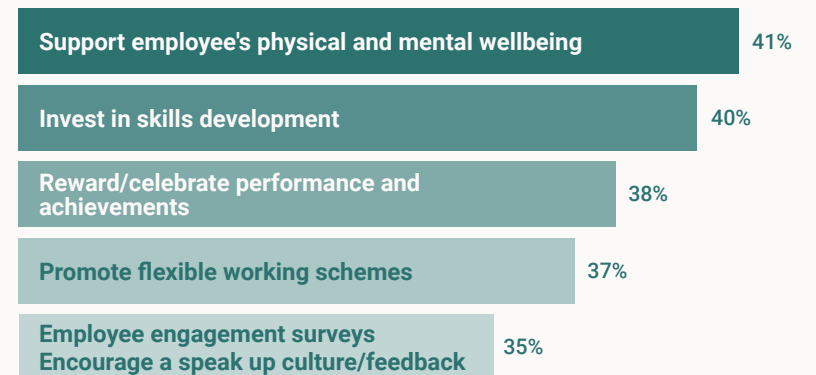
Support employee's physical and mental wellbeing 41%

Invest in skills development 40%

Reward/celebrate performance and achievements 38%

Promote flexible working schemes 37%

Employee engagement surveys
Encourage a speak up culture/feedback 35%